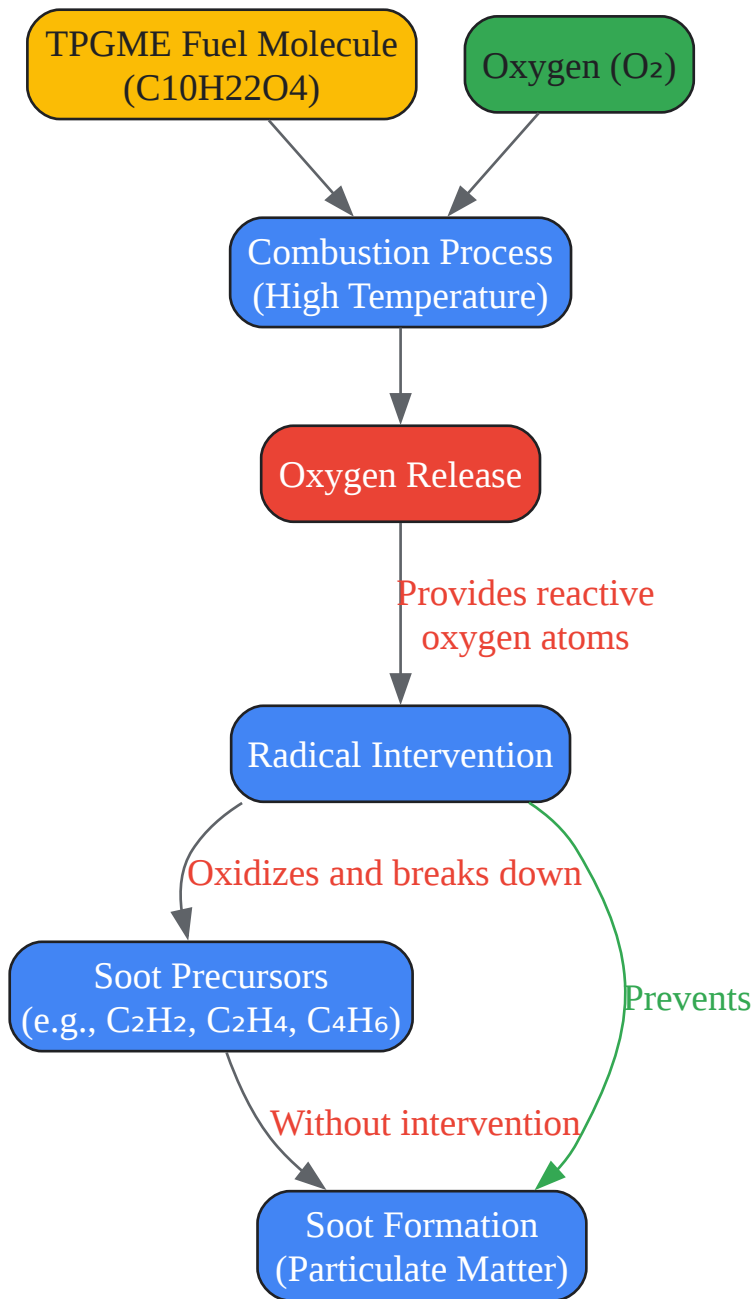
TPGME Fuel Molecule (C10H22O4)

Oxygen ($O_2$)

Combustion Process (High Temperature)

Oxygen Release

Provides reactive oxygen atoms

Radical Intervention

Oxidizes and breaks down

Prevents

Soot Precursors (e.g., $C_2H_2$, $C_2H_4$, $C_4H_6$)

Without intervention

Soot Formation (Particulate Matter)